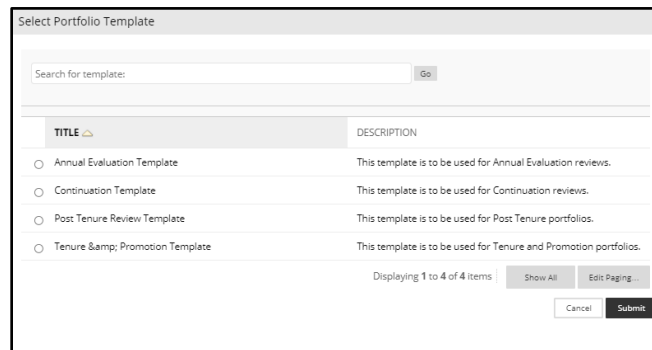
Select Portfolio Template

Search for template:

Go

| TITLE | DESCRIPTION |
|---|---|
| Annual Evaluation Template | This template is to be used for Annual Evaluation reviews. |
| Continuation Template | This template is to be used for Continuation reviews. |
| Post Tenure Review Template | This template is to be used for Post Tenure portfolios. |
| Tenure &amp; Promotion Template | This template is to be used for Tenure and Promotion portfolios. |

Displaying 1 to 4 of 4 items

Show All

Edit Paging...

Cancel

Submit